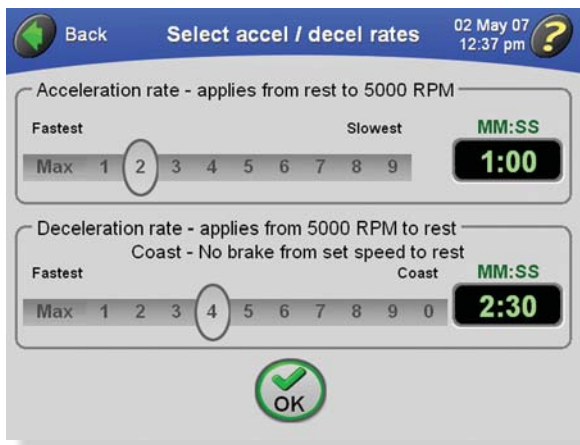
Back

Select accel / decel rates

02 May 07
12:37 pm

?

Acceleration rate - applies from rest to 5000 RPM

Fastest

Slowest

MM:SS

Max 1 2 3 4 5 6 7 8 9

1:00

Deceleration rate - applies from 5000 RPM to rest
Coast - No brake from set speed to rest

Fastest

Coast

MM:SS

Max 1 2 3 4 5 6 7 8 9 0

2:30

OK